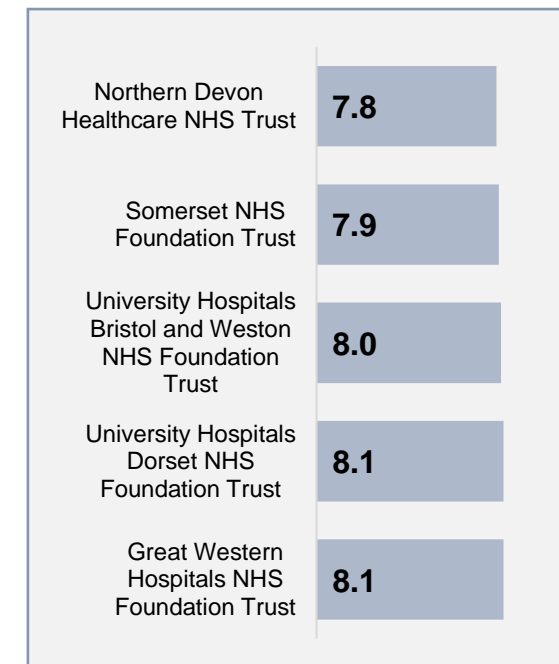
Northern Devon Healthcare NHS Trust 7.8

Somerset NHS Foundation Trust 7.9

University Hospitals Bristol and Weston NHS Foundation Trust 8.0

University Hospitals Dorset NHS Foundation Trust 8.1

Great Western Hospitals NHS Foundation Trust 8.1